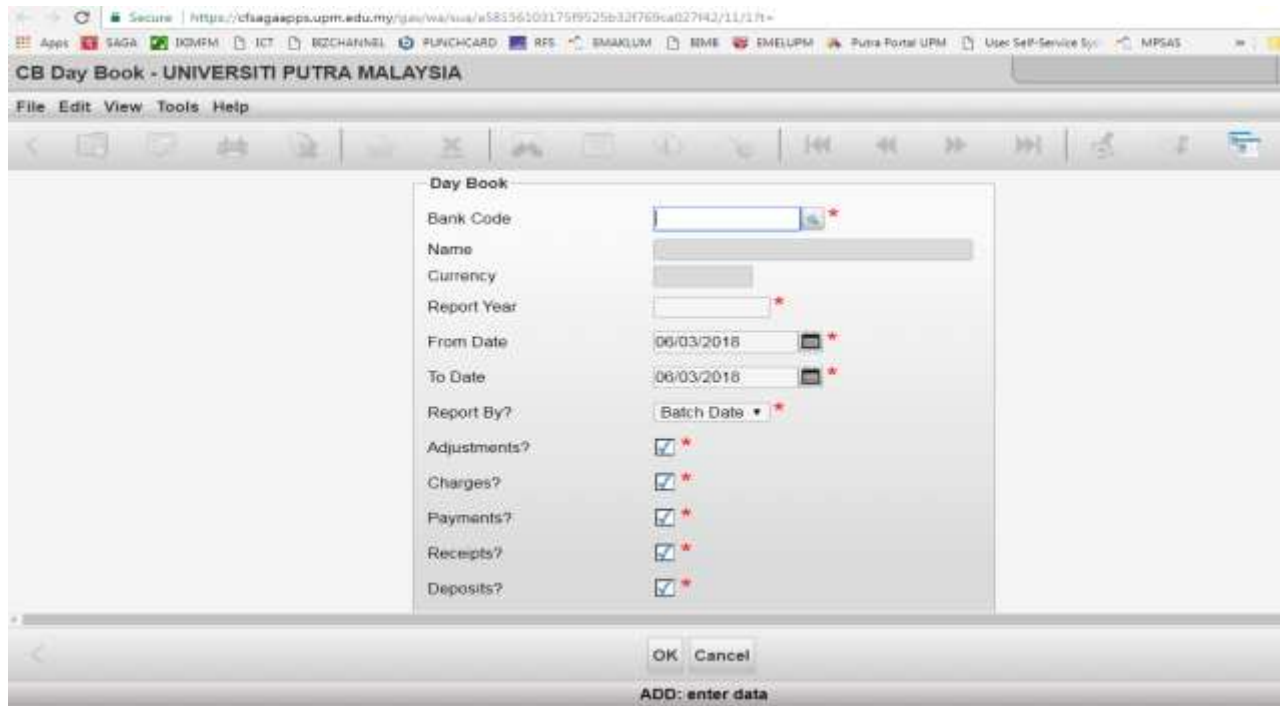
Secure | https://cfsagaapps.upm.edu.my/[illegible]

Apps SAGA IKMFM ICT BIZCHANNEL PUNCHCARD RFS EMAKLUM BIMB EMELUPM Putra Portal UPM User Self-Service Sys MPSAS

CB Day Book - UNIVERSITI PUTRA MALAYSIA

File Edit View Tools Help

Day Book

Bank Code *

Name

Currency

Report Year *

From Date 06/03/2018 *

To Date 06/03/2018 *

Report By? Batch Date *

Adjustments? *

Charges? *

Payments? *

Receipts? *

Deposits? *

OK Cancel

ADD: enter data